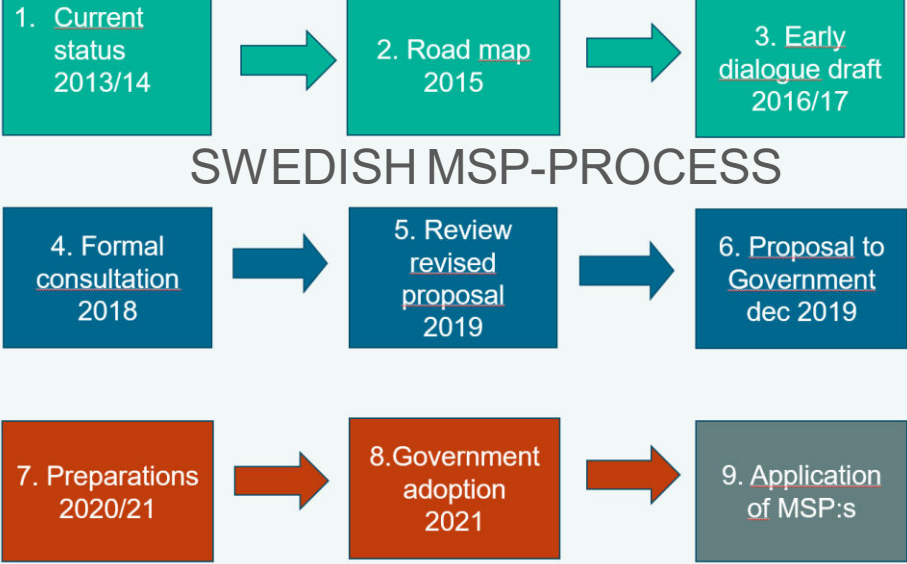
1. Current status 2013/14

2. Road map 2015

3. Early dialogue draft 2016/17

SWEDISH MSP-PROCESS

4. Formal consultation 2018

5. Review revised proposal 2019

6. Proposal to Government dec 2019

7. Preparations 2020/21

8.Government adoption 2021

9. Application of MSP:s